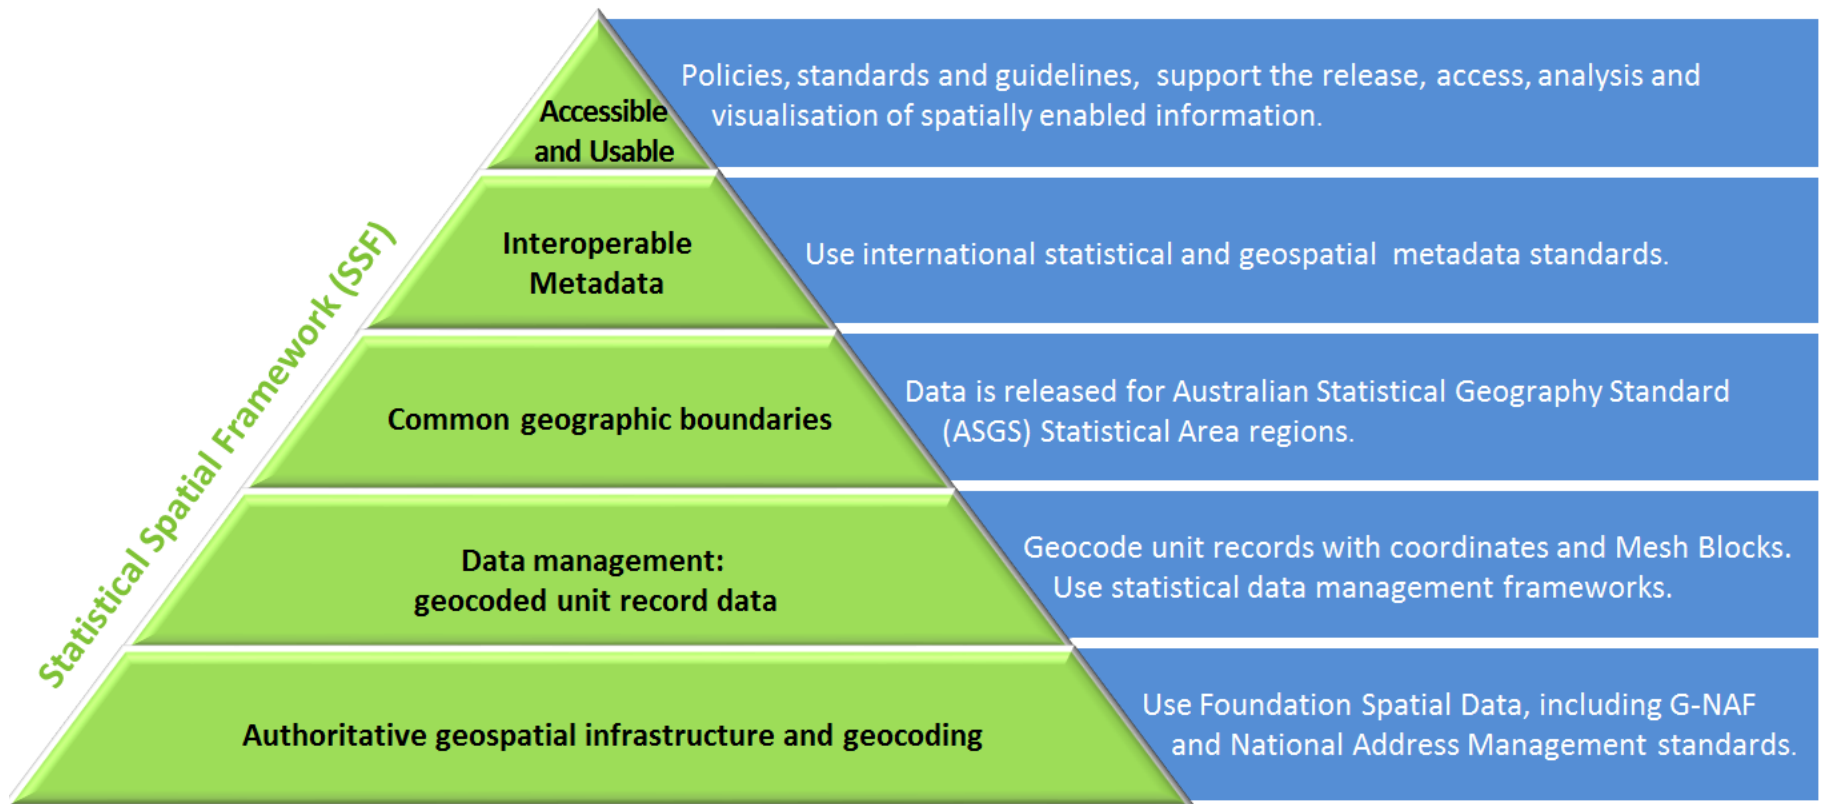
Statistical Spatial Framework (SSF)

Accessible and Usable

Policies, standards and guidelines, support the release, access, analysis and visualisation of spatially enabled information.

Interoperable Metadata

Use international statistical and geospatial metadata standards.

Common geographic boundaries

Data is released for Australian Statistical Geography Standard (ASGS) Statistical Area regions.

Data management: geocoded unit record data

Geocode unit records with coordinates and Mesh Blocks. Use statistical data management frameworks.

Authoritative geospatial infrastructure and geocoding

Use Foundation Spatial Data, including G-NAF and National Address Management standards.